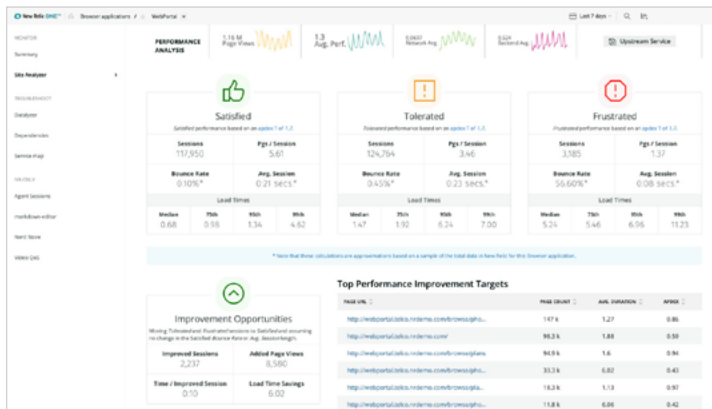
New Relic ONE™ Browser applications / WebPortal

Last 7 days

MONITOR
Summary
Site Analyzer
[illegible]
Dataflow
Dependencies
Service map
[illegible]
Agent Sessions
Markdown editor
Nerd Store
Video QoS

PERFORMANCE ANALYSIS
1.16 M Page Views
1.3 Avg. Perf.
0.0637 Network Avg.
0.0427 Backend Avg.
Upstream Service

Satisfied
Satisfied performance based on an apdex T of 1.2
| Sessions | Pgs / Session |
|---|---|
| 117,950 | 5.61 |
| Bounce Rate | Avg. Session |
| 0.10%* | 0.21 secs* |

Load Times
| Median | 75th | 95th | 99th |
|---|---|---|---|
| 0.68 | 0.98 | 1.34 | 4.62 |

Tolerated
Tolerated performance based on an apdex T of 1.2
| Sessions | Pgs / Session |
|---|---|
| 124,764 | 3.46 |
| Bounce Rate | Avg. Session |
| 0.45%* | 0.23 secs* |

Load Times
| Median | 75th | 95th | 99th |
|---|---|---|---|
| 1.47 | 1.92 | 6.24 | 7.00 |

Frustrated
Frustrated performance based on an apdex T of 1.2
| Sessions | Pgs / Session |
|---|---|
| 3,185 | 1.37 |
| Bounce Rate | Avg. Session |
| 56.60%* | 0.08 secs* |

Load Times
| Median | 75th | 95th | 99th |
|---|---|---|---|
| 5.24 | 5.46 | 6.96 | 11.23 |

* Note that these calculations are approximations based on a sample of the total data in New Relic for this Browser application.

Improvement Opportunities
Moving Tolerated and Frustrated sessions to Satisfied and assuming no change in the Satisfied Bounce Rate or Avg. Session length.
| Improved Sessions | Added Page Views |
|---|---|
| 2,237 | 8,580 |
| Time / Improved Session | Load Time Savings |
| 0.10 | 6.02 |

Top Performance Improvement Targets
| PAGE URL | PAGE COUNT | AVG. DURATION | APDEX |
|---|---|---|---|
| http://webportal.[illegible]/browse/pho... | 147 k | 1.27 | 0.86 |
| http://webportal.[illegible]/ | 90.3 k | 1.88 | 0.59 |
| http://webportal.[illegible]/browse/plans | 94.9 k | 1.6 | 0.94 |
| http://webportal.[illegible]/browse/pho... | 33.3 k | 6.02 | 0.43 |
| http://webportal.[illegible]/browse/pho... | 18.2 k | 1.13 | 0.97 |
| http://webportal.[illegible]/browse/pho... | 11.8 k | 6.06 | 0.42 |